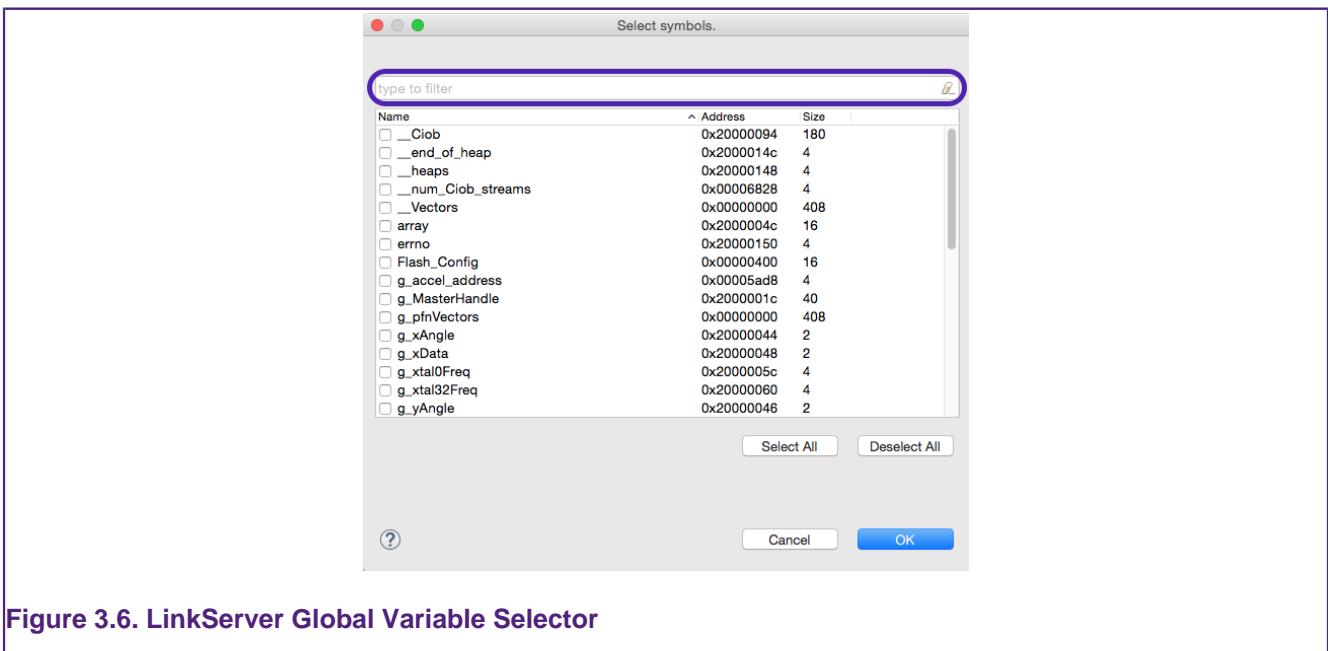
Select symbols.

type to filter

| Name | Address | Size |
|---|---|---|
| __Ciob | 0x20000094 | 180 |
| __end_of_heap | 0x2000014c | 4 |
| __heaps | 0x20000148 | 4 |
| __num_Ciob_streams | 0x00006828 | 4 |
| __Vectors | 0x00000000 | 408 |
| array | 0x2000004c | 16 |
| errno | 0x20000150 | 4 |
| Flash_Config | 0x00000400 | 16 |
| g_accel_address | 0x00005ad8 | 4 |
| g_MasterHandle | 0x2000001c | 40 |
| g_pfnVectors | 0x00000000 | 408 |
| g_xAngle | 0x20000044 | 2 |
| g_xData | 0x20000048 | 2 |
| g_xtal0Freq | 0x2000005c | 4 |
| g_xtal32Freq | 0x20000060 | 4 |
| g_yAngle | 0x20000046 | 2 |

Select All

Deselect All

?

Cancel

OK

Figure 3.6. LinkServer Global Variable Selector